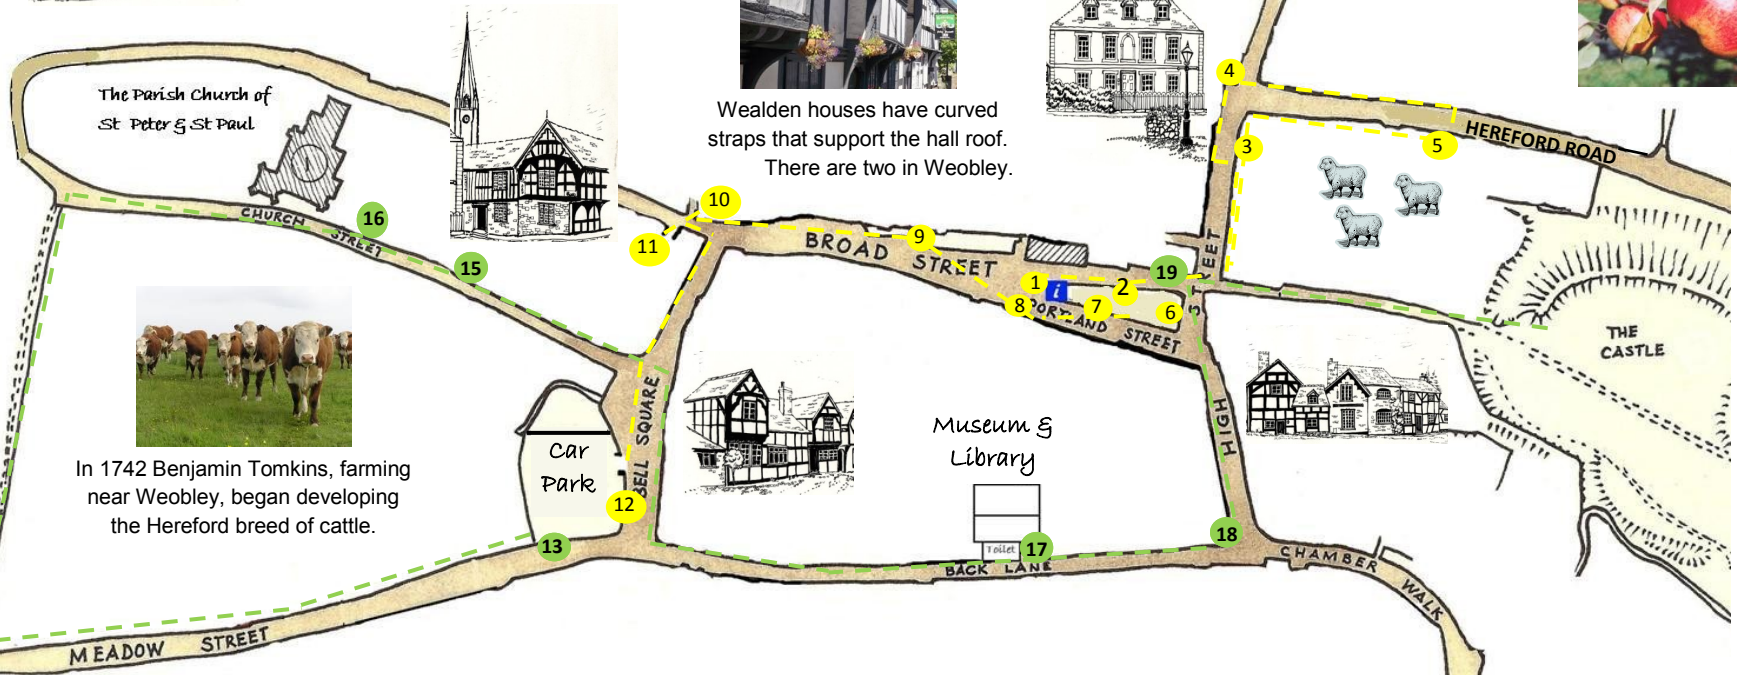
The Parish Church of
St Peter & St Paul

Wealden houses have curved straps that support the hall roof. There are two in Weobley.

4
HEREFORD ROAD
5
3

CHURCH STREET
16
15
10
11
9
BROAD STREET
1
2
19
8
7
6
PORTLAND STREET
STREET

THE CASTLE

BELL SQUARE

In 1742 Benjamin Tomkins, farming near Weobley, began developing the Hereford breed of cattle.

Car Park
12
13

Museum & Library
Toilet
17
BACK LANE
HIGH
18
CHAMBER WALK

MEADOW STREET